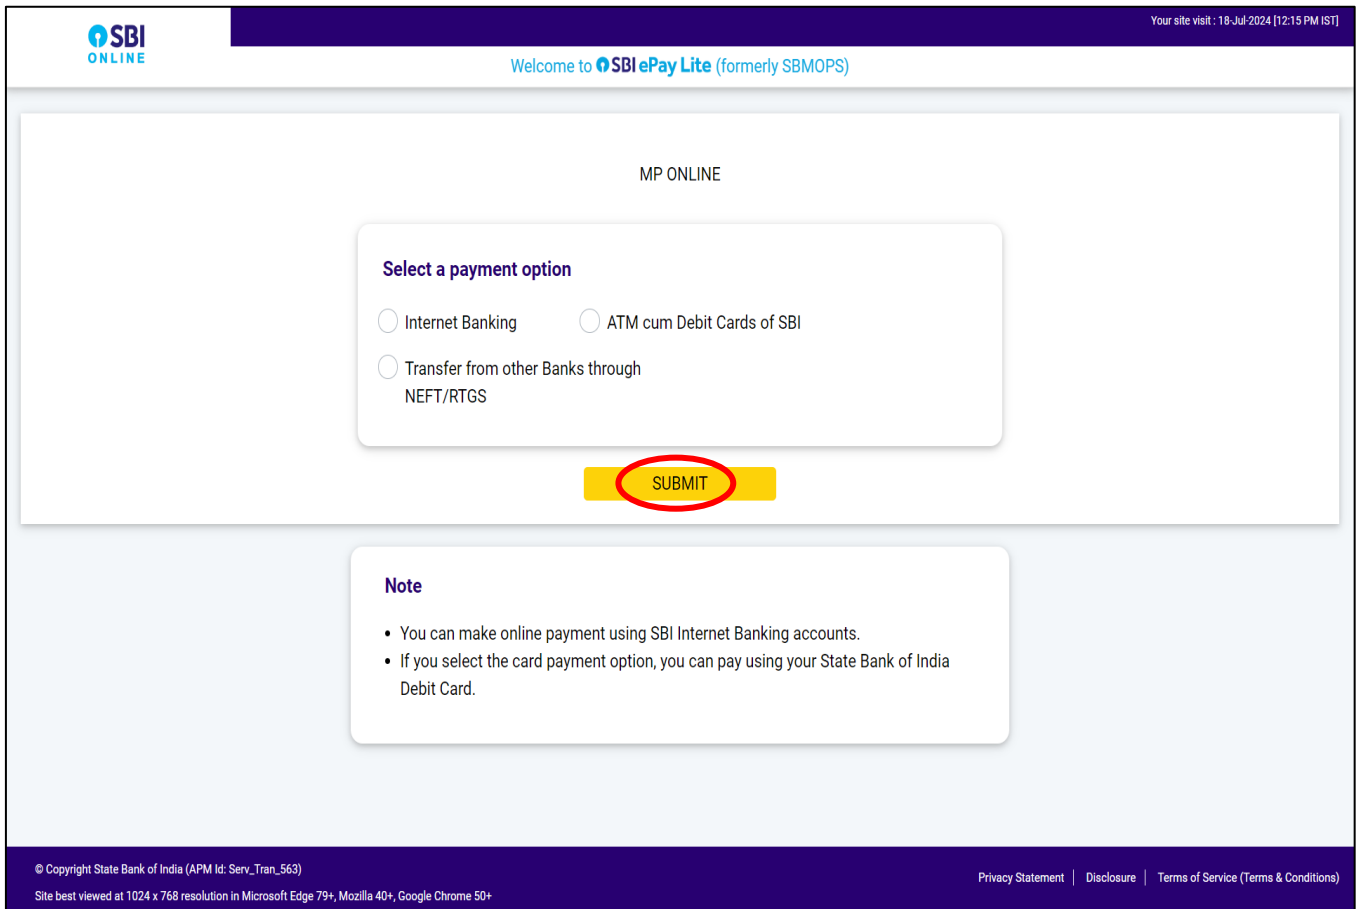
SBI
ONLINE

Your site visit : 18-Jul-2024 [12:15 PM IST]

Welcome to SBI ePay Lite (formerly SBMOPS)

MP ONLINE

Select a payment option

Internet Banking

ATM cum Debit Cards of SBI

Transfer from other Banks through NEFT/RTGS

SUBMIT

Note

• You can make online payment using SBI Internet Banking accounts.
• If you select the card payment option, you can pay using your State Bank of India Debit Card.

© Copyright State Bank of India (APM Id: Serv_Tran_563)

Site best viewed at 1024 x 768 resolution in Microsoft Edge 79+, Mozilla 40+, Google Chrome 50+

Privacy Statement | Disclosure | Terms of Service (Terms & Conditions)